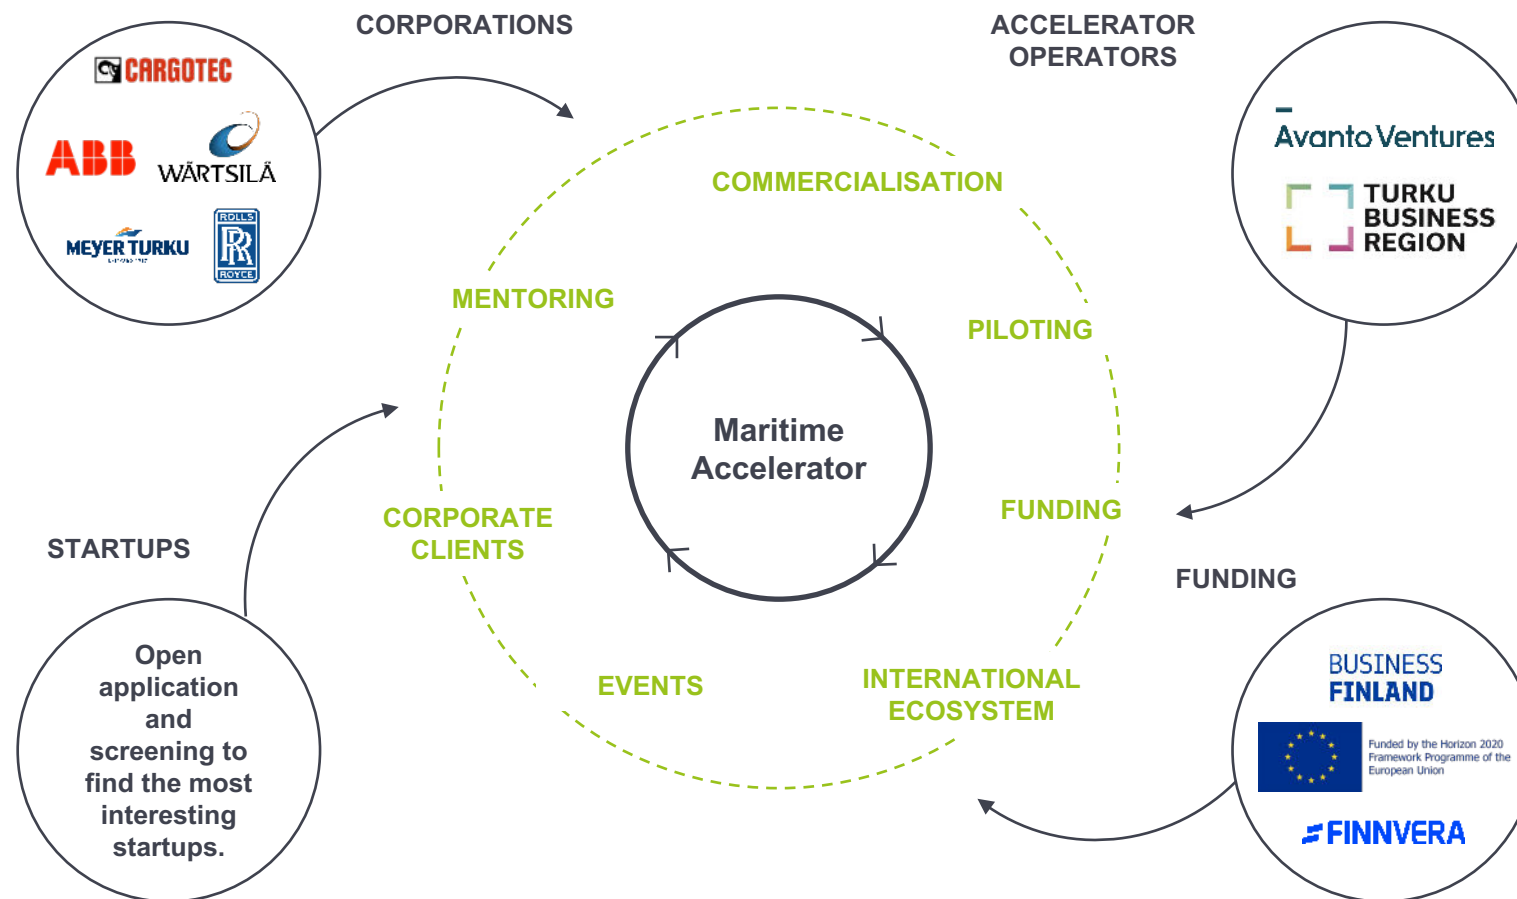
CORPORATIONS

CARGOTEC

ABB

WÄRTSILÄ

MEYER TURKU

ROLLS RR ROYCE

ACCELERATOR OPERATORS

Avanto Ventures

TURKU BUSINESS REGION

COMMERCIALISATION

MENTORING

PILOTING

Maritime Accelerator

CORPORATE CLIENTS

FUNDING

EVENTS

INTERNATIONAL ECOSYSTEM

STARTUPS

Open application and screening to find the most interesting startups.

FUNDING

BUSINESS FINLAND

Funded by the Horizon 2020 Framework Programme of the European Union

FINNVERA